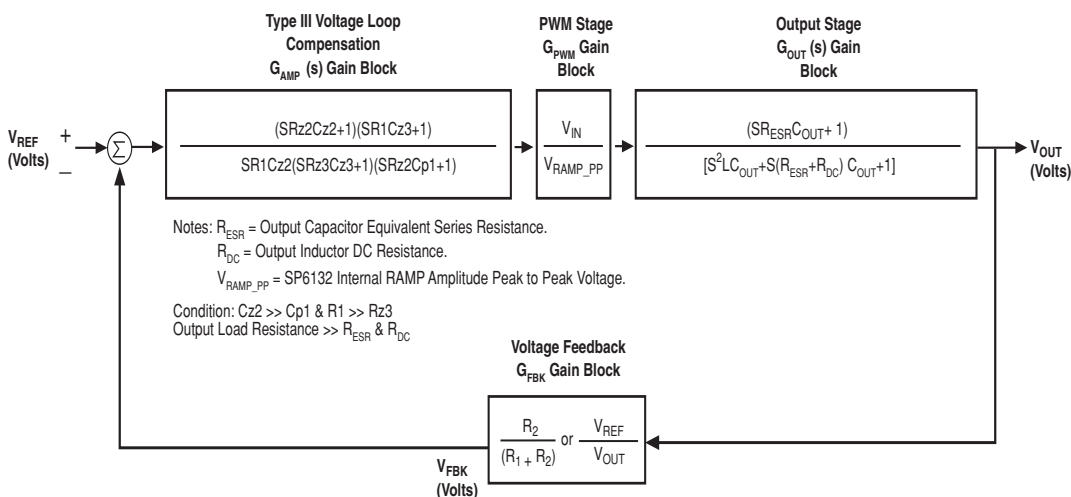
Type III Voltage Loop Compensation $G_{AMP}$ (s) Gain Block

PWM Stage $G_{PWM}$ Gain Block

Output Stage $G_{OUT}$ (s) Gain Block

$V_{REF}$ (Volts)

+

–

$\Sigma$

$\frac{(SRz2Cz2+1)(SR1Cz3+1)}{SR1Cz2(SRz3Cz3+1)(SRz2Cp1+1)}$

$\frac{V_{IN}}{V_{RAMP\_PP}}$

$\frac{(SR_{ESR}C_{OUT}+1)}{[S^2LC_{OUT}+S(R_{ESR}+R_{DC})C_{OUT}+1]}$

$V_{OUT}$ (Volts)

Notes: $R_{ESR}$ = Output Capacitor Equivalent Series Resistance.
$R_{DC}$ = Output Inductor DC Resistance.
$V_{RAMP\_PP}$ = SP6132 Internal RAMP Amplitude Peak to Peak Voltage.

Condition: Cz2 >> Cp1 & R1 >> Rz3
Output Load Resistance >> $R_{ESR}$ & $R_{DC}$

Voltage Feedback $G_{FBK}$ Gain Block

$\frac{R_2}{(R_1+R_2)}$ or $\frac{V_{REF}}{V_{OUT}}$

$V_{FBK}$ (Volts)